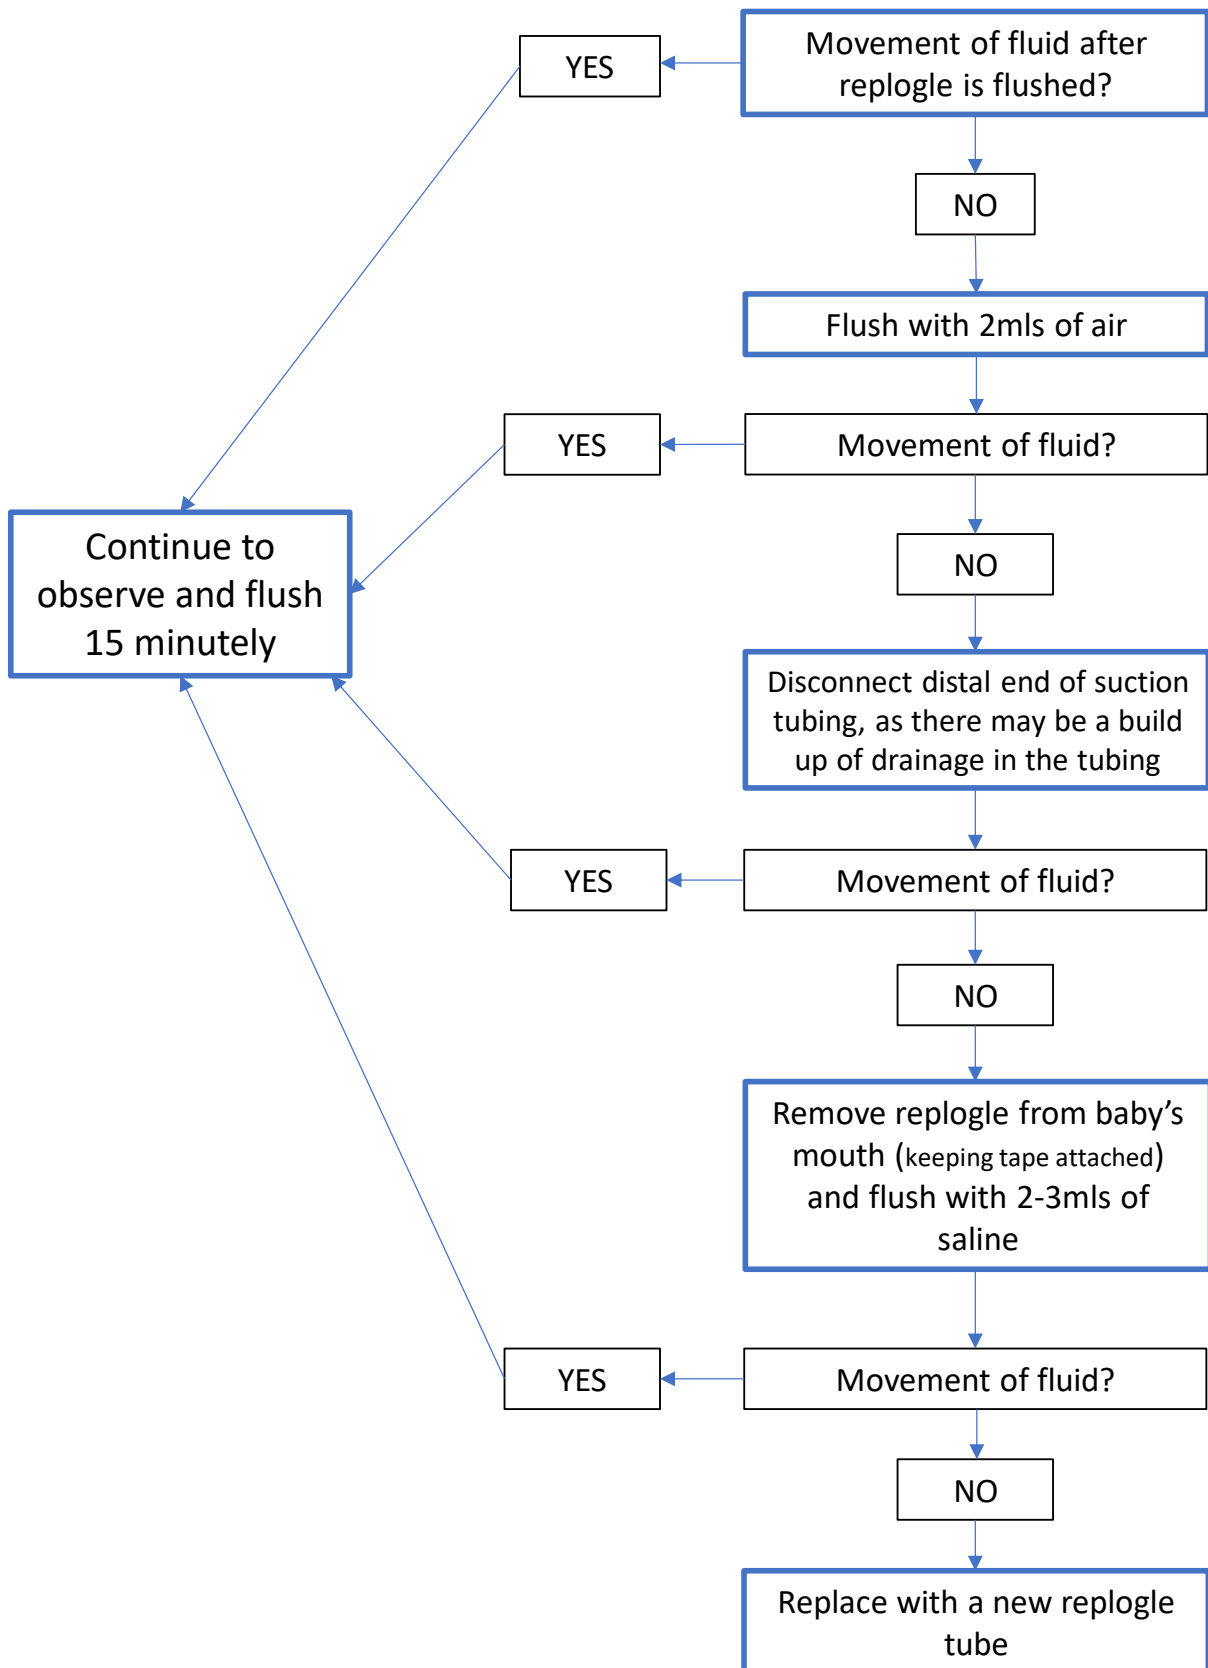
Movement of fluid after replogle is flushed?

YES

NO

Flush with 2mls of air

Movement of fluid?

YES

Continue to observe and flush 15 minutely

NO

Disconnect distal end of suction tubing, as there may be a build up of drainage in the tubing

Movement of fluid?

YES

NO

Remove replogle from baby's mouth (keeping tape attached) and flush with 2-3mls of saline

Movement of fluid?

YES

NO

Replace with a new replogle tube